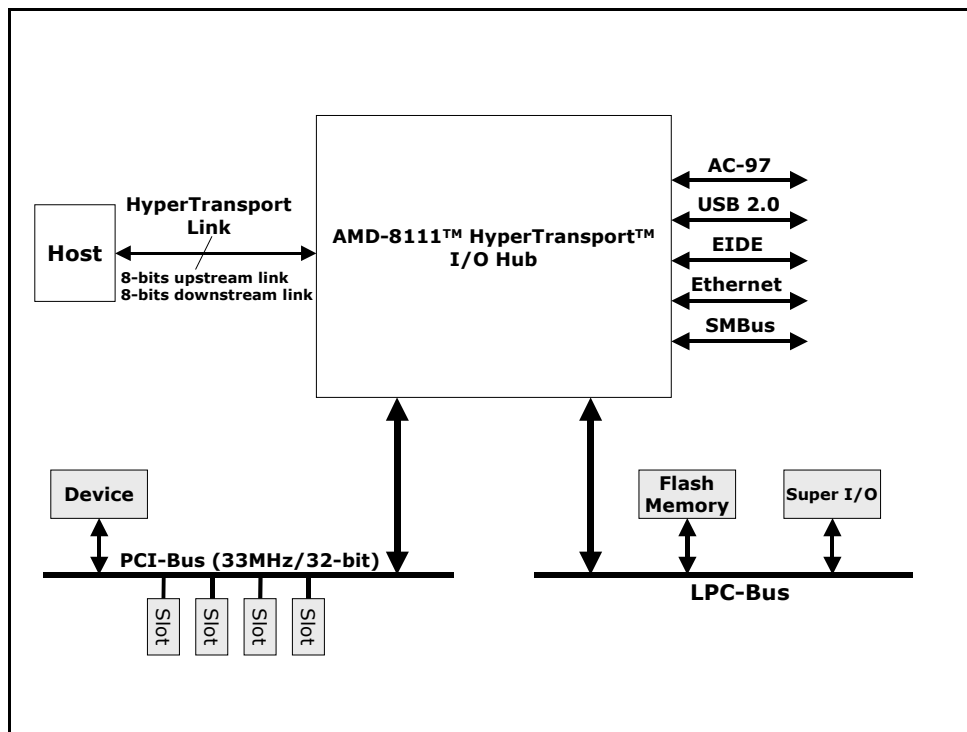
HyperTransport Link

Host

8-bits upstream link
8-bits downstream link

AMD-8111™ HyperTransport™ I/O Hub

AC-97

USB 2.0

EIDE

Ethernet

SMBus

Device

PCI-Bus (33MHz/32-bit)

Slot

Slot

Slot

Slot

Flash Memory

Super I/O

LPC-Bus